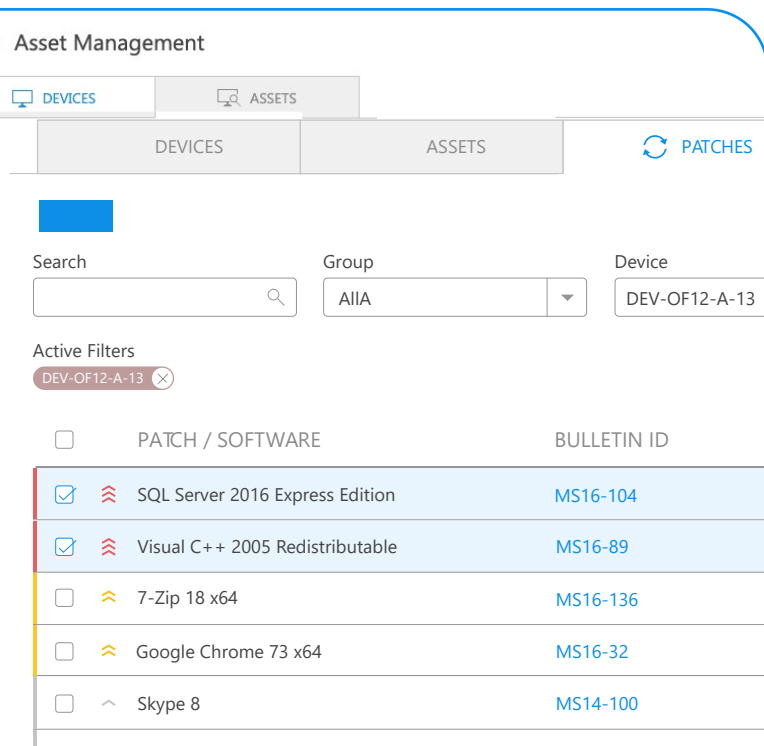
Asset Management

DEVICES ASSETS

DEVICES ASSETS PATCHES

Search

Group
AllA

Device
DEV-OF12-A-13

Active Filters
DEV-OF12-A-13

| | PATCH / SOFTWARE | BULLETIN ID |
|---|---|---|
| ☑ | SQL Server 2016 Express Edition | MS16-104 |
| ☑ | Visual C++ 2005 Redistributable | MS16-89 |
| ☐ | 7-Zip 18 x64 | MS16-136 |
| ☐ | Google Chrome 73 x64 | MS16-32 |
| ☐ | Skype 8 | MS14-100 |